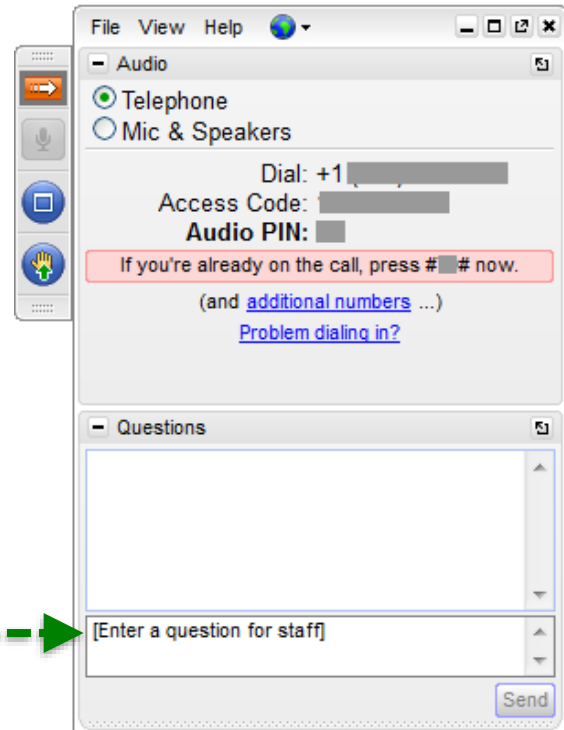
File View Help

Audio

Telephone

Mic & Speakers

Dial: +1 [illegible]

Access Code: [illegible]

**Audio PIN:** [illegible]

If you're already on the call, press #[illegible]# now.

(and additional numbers ...)

Problem dialing in?

Questions

[Enter a question for staff]

Send